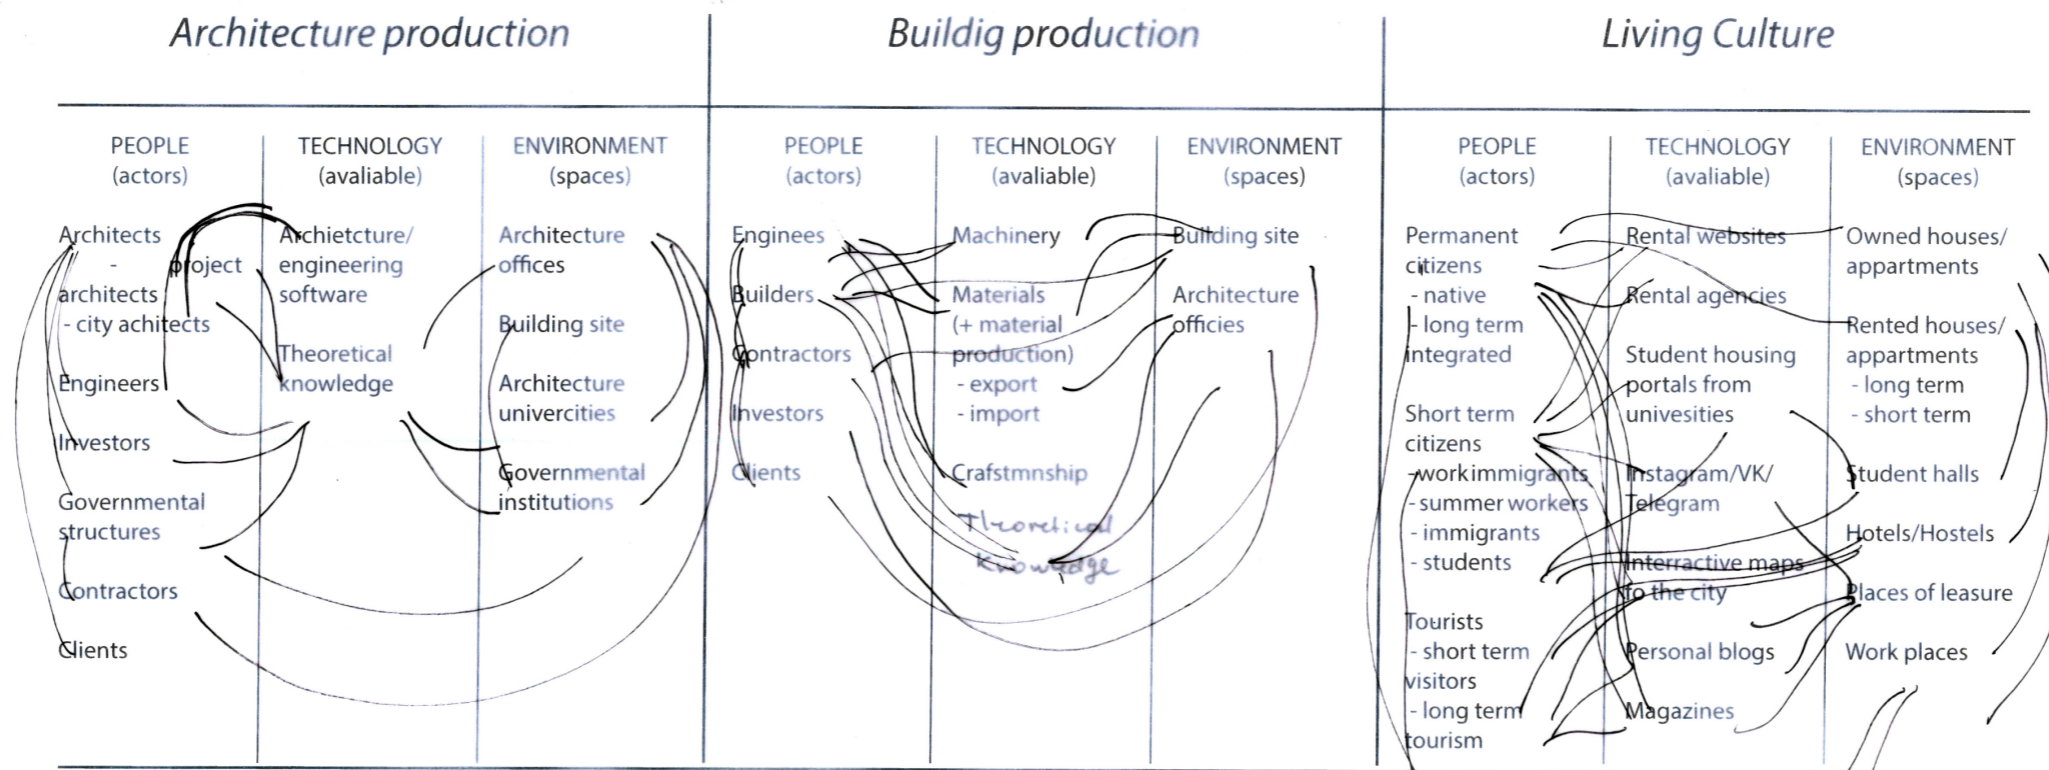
Architecture production

PEOPLE (actors)

Architects - project architects - city achitects

Engineers

Investors

Governmental structures

Contractors

Clients

TECHNOLOGY (avaliable)

Archietcture/ engineering software

Theoretical knowledge

ENVIRONMENT (spaces)

Architecture offices

Building site

Architecture univercities

Governmental institutions

Buildig production

PEOPLE (actors)

Enginees

Builders

Contractors

Investors

Clients

TECHNOLOGY (avaliable)

Machinery

Materials (+ material production) - export - import

Craftsmnship

Theoretical knowledge

ENVIRONMENT (spaces)

Building site

Architecture officies

Living Culture

PEOPLE (actors)

Permanent citizens - native - long term integrated

Short term citizens -workimmigrants - summer workers - immigrants - students

Tourists - short term visitors - long term tourism

TECHNOLOGY (avaliable)

Rental websites

Rental agencies

Student housing portals from univesities

Instagram/VK/ Telegram

Interractive maps fo the city

Personal blogs

Magazines

ENVIRONMENT (spaces)

Owned houses/ appartments

Rented houses/ appartments - long term - short term

Student halls

Hotels/Hostels

Places of leasure

Work places